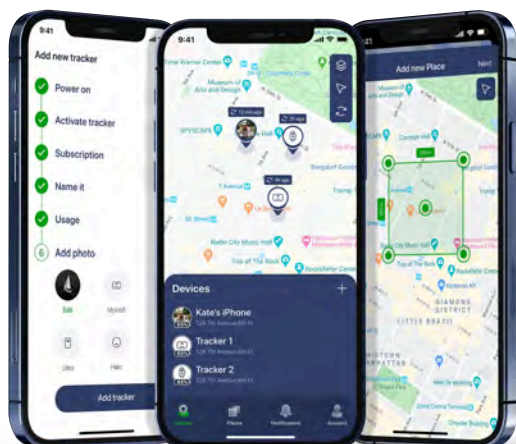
9:41

Add new tracker

Power on

Activate tracker

Subscription

Name it

Usage

6 Add photo

Edit

Mybolt

Ultra

Halo

Add tracker

9:41

Time Warner Center

Museum of Arts and Design

SPYSCAPE

Bergdorf Goodman

Trump

7 Avenue

Radio City Music Hall

Top of The Rock

Rockefeller Center

Devices

+

Kate's iPhone

Tracker 1

Tracker 2

Devices

Places

Notifications

Account

9:41

Add new Place

Next

Carnegie Hall

Bergdorf Goodman

Radio City Music Hall

Top of The Rock

Rockefeller Center

DIAMOND DISTRICT

LITTLE BRAZIL